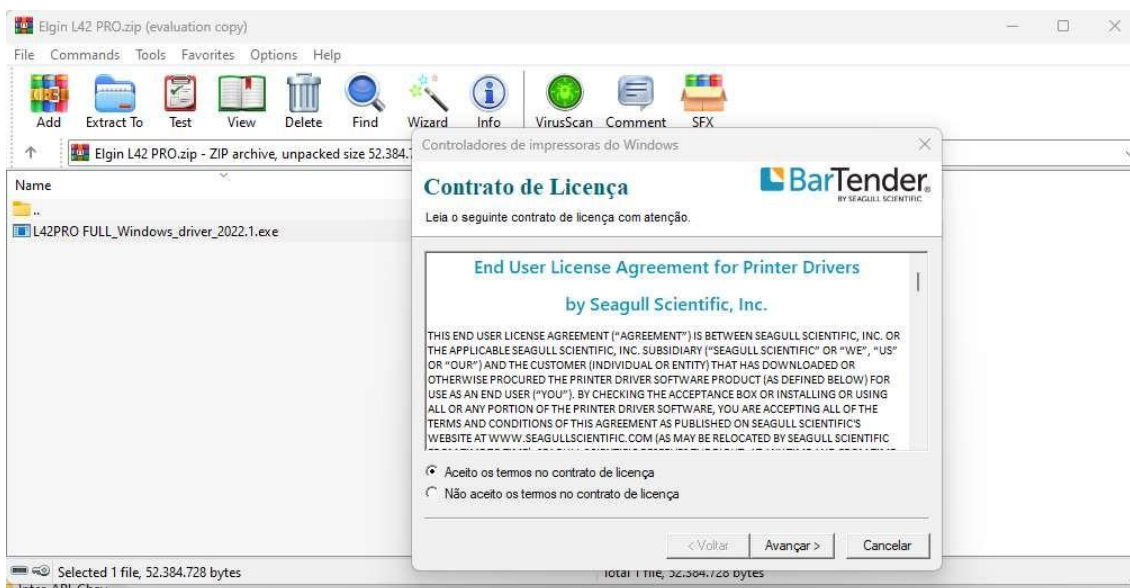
Elgin L42 PRO.zip (evaluation copy)

File Commands Tools Favorites Options Help

Add Extract To Test View Delete Find Wizard Info VirusScan Comment SFX

Elgin L42 PRO.zip - ZIP archive, unpacked size 52.384.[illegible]

Name

..

L42PRO FULL_Windows_driver_2022.1.exe

Controladores de impressoras do Windows

Contrato de Licença

BarTender BY SEAGULL SCIENTIFIC

Leia o seguinte contrato de licença com atenção.

End User License Agreement for Printer Drivers

by Seagull Scientific, Inc.

THIS END USER LICENSE AGREEMENT ("AGREEMENT") IS BETWEEN SEAGULL SCIENTIFIC, INC. OR THE APPLICABLE SEAGULL SCIENTIFIC, INC. SUBSIDIARY ("SEAGULL SCIENTIFIC" OR "WE", "US" OR "OUR") AND THE CUSTOMER (INDIVIDUAL OR ENTITY) THAT HAS DOWNLOADED OR OTHERWISE PROCURED THE PRINTER DRIVER SOFTWARE PRODUCT (AS DEFINED BELOW) FOR USE AS AN END USER ("YOU"). BY CHECKING THE ACCEPTANCE BOX OR INSTALLING OR USING ALL OR ANY PORTION OF THE PRINTER DRIVER SOFTWARE, YOU ARE ACCEPTING ALL OF THE TERMS AND CONDITIONS OF THIS AGREEMENT AS PUBLISHED ON SEAGULL SCIENTIFIC'S WEBSITE AT WWW.SEAGULLSCIENTIFIC.COM (AS MAY BE RELOCATED BY SEAGULL SCIENTIFIC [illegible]

Aceito os termos no contrato de licença

Não aceito os termos no contrato de licença

< Voltar Avançar > Cancelar

Selected 1 file, 52.384.728 bytes

Total 1 file, 52.384.728 bytes